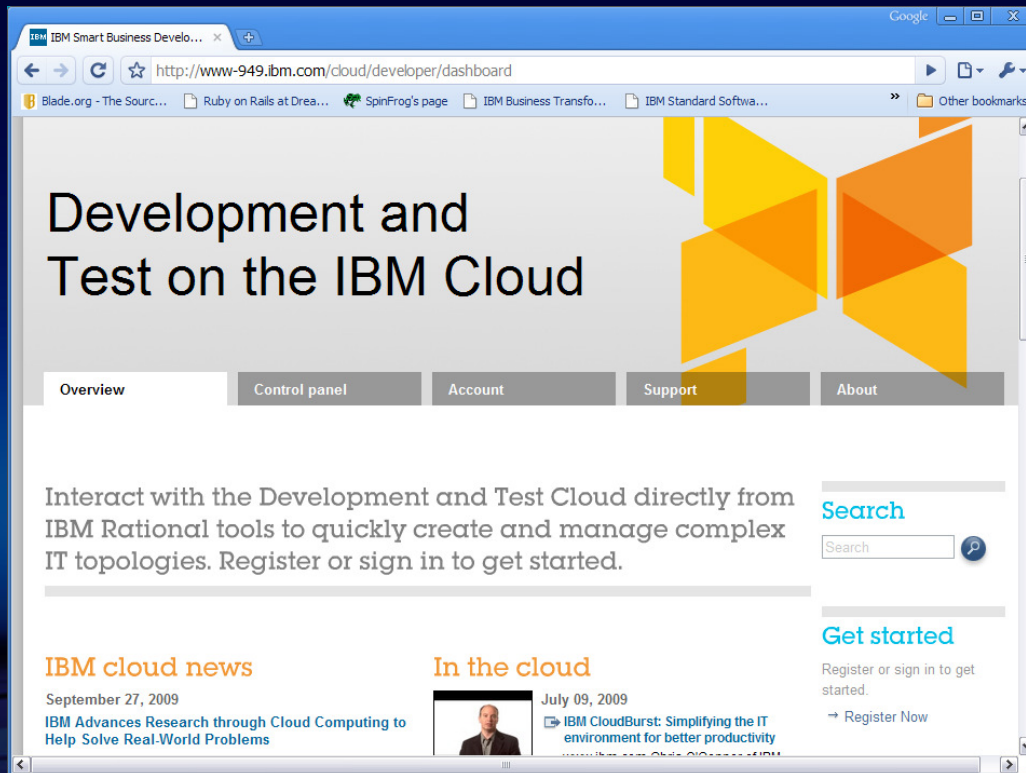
Google

IBM Smart Business Develo... ×

http://www-949.ibm.com/cloud/developer/dashboard

Blade.org - The Sourc... Ruby on Rails at Drea... SpinFrog's page IBM Business Transfo... IBM Standard Softwa... » Other bookmarks

Development and Test on the IBM Cloud

Overview Control panel Account Support About

Interact with the Development and Test Cloud directly from IBM Rational tools to quickly create and manage complex IT topologies. Register or sign in to get started.

Search

Search

Get started

Register or sign in to get started.

→ Register Now

IBM cloud news

September 27, 2009

IBM Advances Research through Cloud Computing to Help Solve Real-World Problems

In the cloud

July 09, 2009

IBM CloudBurst: Simplifying the IT environment for better productivity

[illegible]